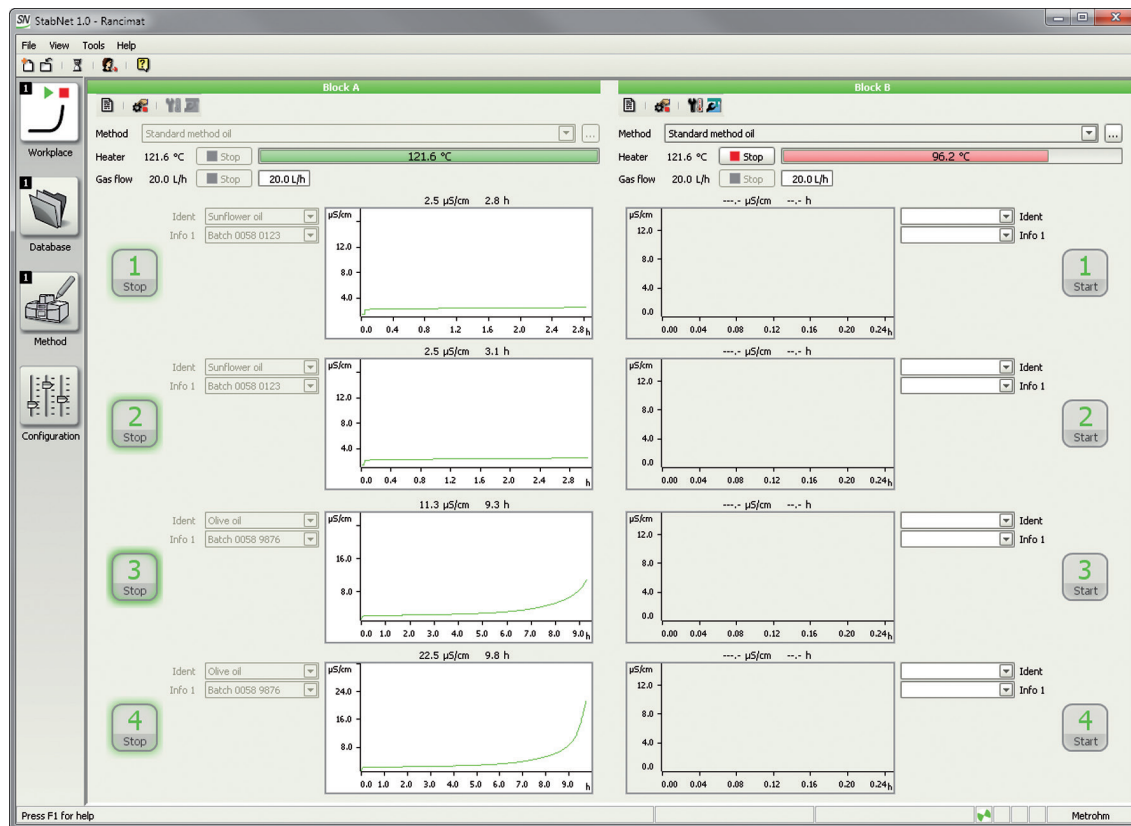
SN StabNet 1.0 - Rancimat

File View Tools Help

1 Workplace

1 Database

1 Method

Configuration

Block A

Method Standard method oil ...
Heater 121.6 °C Stop 121.6 °C
Gas flow 20.0 L/h Stop 20.0 L/h

Ident Sunflower oil
Info 1 Batch 0058 0123
1 Stop
2.5 µS/cm 2.8 h
µS/cm 12.0 8.0 4.0
0.0 0.4 0.8 1.2 1.6 2.0 2.4 2.8 h

Ident Sunflower oil
Info 1 Batch 0058 0123
2 Stop
2.5 µS/cm 3.1 h
µS/cm 12.0 8.0 4.0
0.0 0.4 0.8 1.2 1.6 2.0 2.4 2.8 h

Ident Olive oil
Info 1 Batch 0058 9876
3 Stop
11.3 µS/cm 9.3 h
µS/cm 16.0 8.0
0.0 1.0 2.0 3.0 4.0 5.0 6.0 7.0 8.0 9.0 h

Ident Olive oil
Info 1 Batch 0058 9876
4 Stop
22.5 µS/cm 9.8 h
µS/cm 24.0 16.0 8.0
0.0 1.0 2.0 3.0 4.0 5.0 6.0 7.0 8.0 9.0 h

Block B

Method Standard method oil ...
Heater 121.6 °C Stop 96.2 °C
Gas flow 20.0 L/h Stop 20.0 L/h

---.- µS/cm --.- h
µS/cm 12.0 8.0 4.0 0.0
0.00 0.04 0.08 0.12 0.16 0.20 0.24 h
Ident
Info 1
1 Start

---.- µS/cm --.- h
µS/cm 12.0 8.0 4.0 0.0
0.00 0.04 0.08 0.12 0.16 0.20 0.24 h
Ident
Info 1
2 Start

---.- µS/cm --.- h
µS/cm 12.0 8.0 4.0 0.0
0.00 0.04 0.08 0.12 0.16 0.20 0.24 h
Ident
Info 1
3 Start

---.- µS/cm --.- h
µS/cm 12.0 8.0 4.0 0.0
0.00 0.04 0.08 0.12 0.16 0.20 0.24 h
Ident
Info 1
4 Start

Press F1 for help
Metrohm